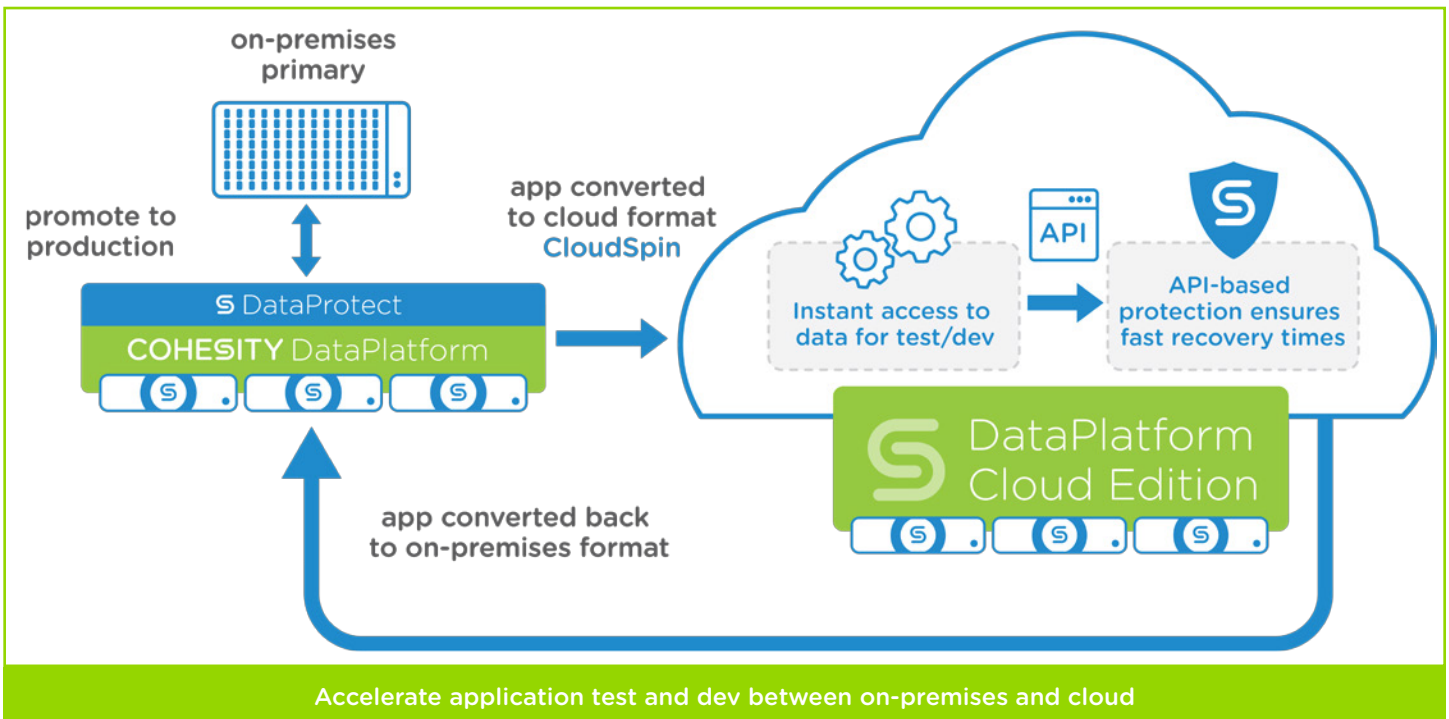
on-premises primary

promote to production

DataProtect

COHESITY DataPlatform

app converted to cloud format CloudSpin

Instant access to data for test/dev

API

API-based protection ensures fast recovery times

DataPlatform Cloud Edition

app converted back to on-premises format

Accelerate application test and dev between on-premises and cloud